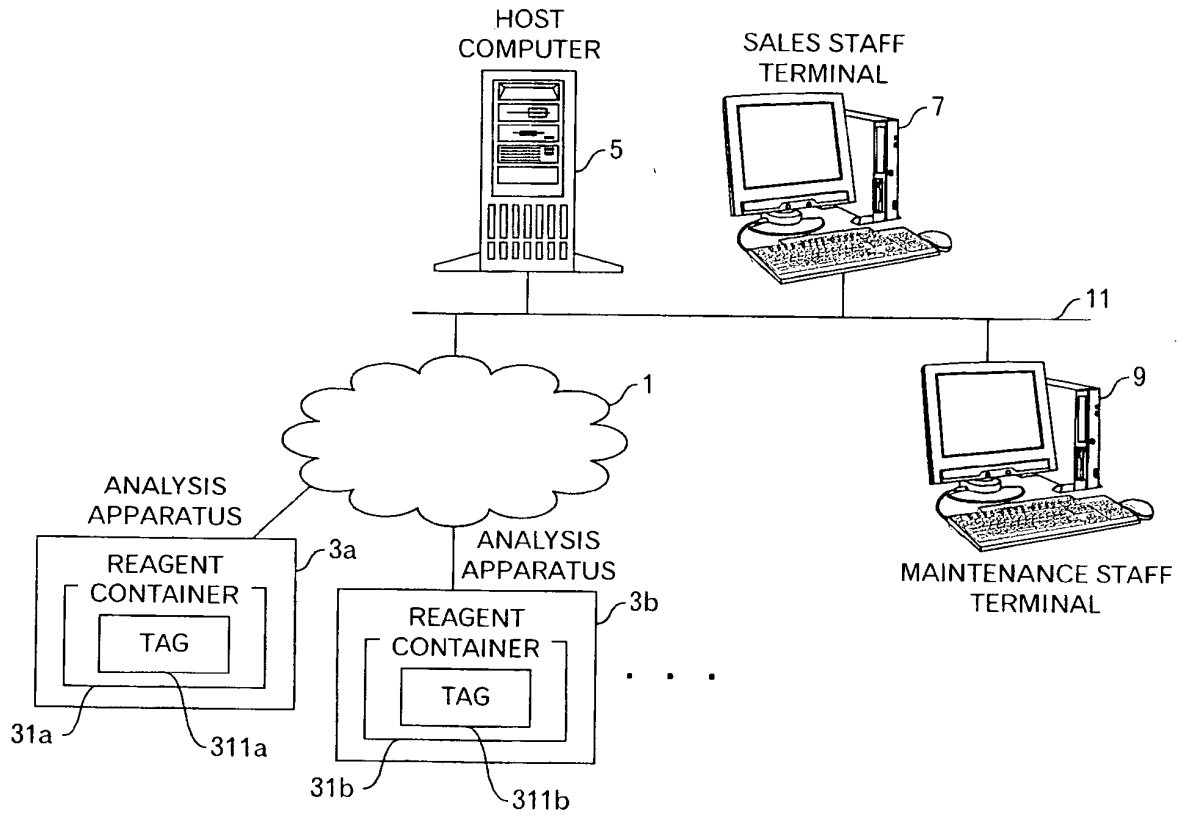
HOST COMPUTER

SALES STAFF TERMINAL

7

5

11

1

9

ANALYSIS APPARATUS

3a

REAGENT CONTAINER

TAG

ANALYSIS APPARATUS

3b

REAGENT CONTAINER

TAG

MAINTENANCE STAFF TERMINAL

. . .

31a

311a

31b

311b